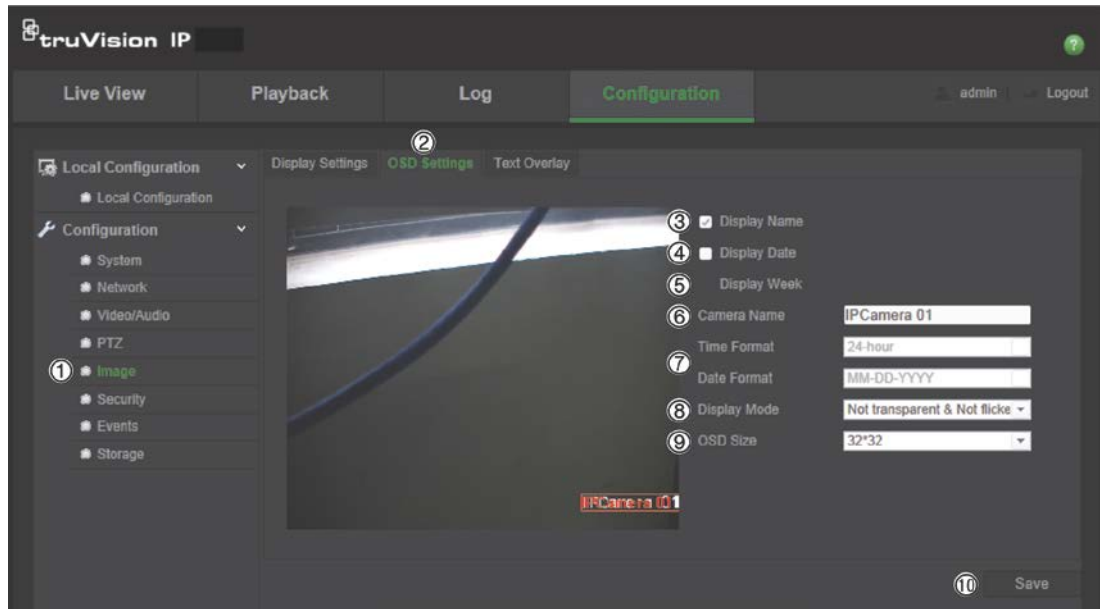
truVision IP

Live View
Playback
Log
Configuration
admin
Logout

Local Configuration
Local Configuration
Configuration
System
Network
Video/Audio
PTZ
① Image
Security
Events
Storage

Display Settings
② OSD Settings
Text Overlay

③ Display Name
④ Display Date
⑤ Display Week
⑥ Camera Name IPCamera 01
Time Format 24-hour
⑦
Date Format MM-DD-YYYY
⑧ Display Mode Not transparent & Not flicke
⑨ OSD Size 32*32

IPCamera 01

⑩ Save